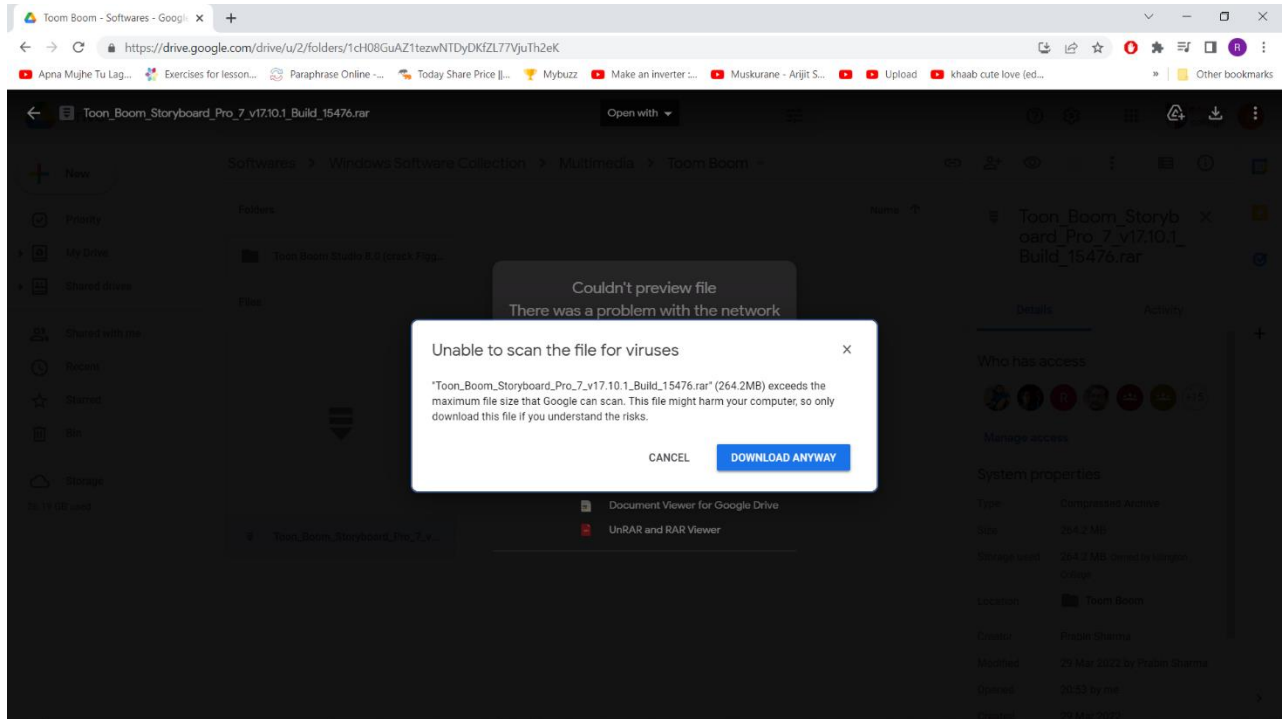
Toom Boom - Softwares - Googl ×  +

https://drive.google.com/drive/u/2/folders/1cH08GuAZ1tezwNTDyDKfZL77VjuTh2eK

Apna Mujhe Tu Lag...  Exercises for lesson...  Paraphrase Online -...  Today Share Price |...  Mybuzz  Make an inverter :...  Muskurane - Arijit S...  Upload  khaab cute love (ed...  »  Other bookmarks

Toon_Boom_Storyboard_Pro_7_v17.10.1_Build_15476.rar  Open with

New

Priority

My Drive

Shared drives

Shared with me

Recent

Starred

Bin

Storage

Softwares > Windows Software Collection > Multimedia > Toom Boom

Folders

Name

Toon Boom Studio 8.0 [crack Egg...

Files

Toon_Boom_Storyboard_Pro_7_v...

Couldn't preview file
There was a problem with the network

Document Viewer for Google Drive
UnRAR and RAR Viewer

Unable to scan the file for viruses ×

"Toon_Boom_Storyboard_Pro_7_v17.10.1_Build_15476.rar" (264.2MB) exceeds the maximum file size that Google can scan. This file might harm your computer, so only download this file if you understand the risks.

CANCEL  DOWNLOAD ANYWAY

Toon_Boom_Storyboard_Pro_7_v17.10.1_Build_15476.rar ×

Details  Activity

Who has access

+15

Manage access

System properties

Type  Compressed Archive

Size  264.2 MB

Storage used  264.2 MB

Location  Toom Boom

Owner  Prabin Sharma

Modified  29 Mar 2022 by Prabin Sharma

Opened  20:53 by me